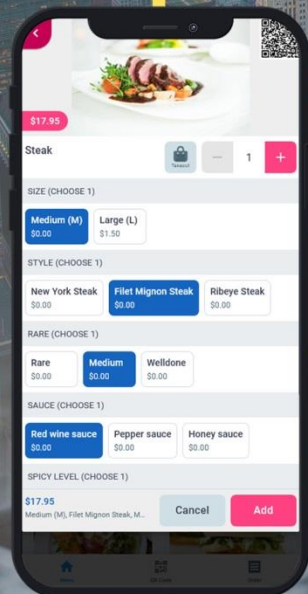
$17.95

Steak

Takeout

1

SIZE (CHOOSE 1)

Medium (M)
$0.00

Large (L)
$1.50

STYLE (CHOOSE 1)

New York Steak
$0.00

Filet Mignon Steak
$0.00

Ribeye Steak
$0.00

RARE (CHOOSE 1)

Rare
$0.00

Medium
$0.00

Welldone
$0.00

SAUCE (CHOOSE 1)

Red wine sauce
$0.00

Pepper sauce
$0.00

Honey sauce
$0.00

SPICY LEVEL (CHOOSE 1)

$17.95
Medium (M), Filet Mignon Steak, M...

Cancel

Add

Home

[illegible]

Order